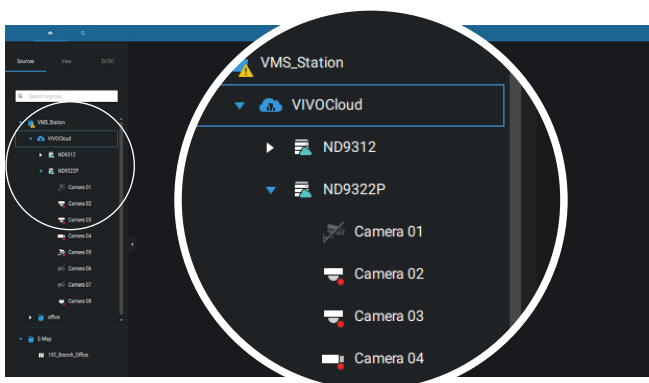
Sources
View
DrDO
Search sources
VMS_Station
VIVOCloud
ND9312
ND9322P
Camera 01
Camera 02
Camera 03
Camera 04
Camera 05
Camera 06
Camera 07
Camera 08
office
E-Map
192_Branch_Office

VMS_Station
VIVOCloud
ND9312
ND9322P
Camera 01
Camera 02
Camera 03
Camera 04